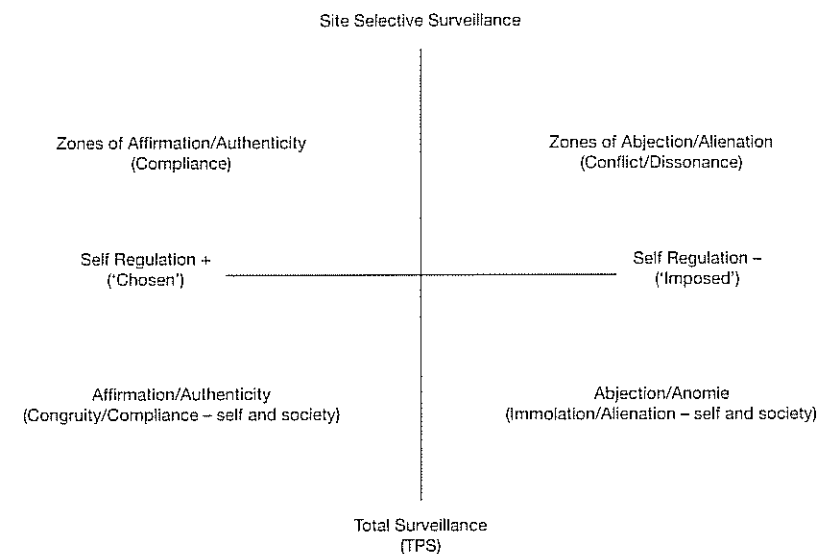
Site Selective Surveillance

Zones of Affirmation/Authenticity
(Compliance)

Zones of Abjection/Alienation
(Conflict/Dissonance)

Self Regulation +
('Chosen')

Self Regulation –
('Imposed')

Affirmation/Authenticity
(Congruity/Compliance – self and society)

Abjection/Anomie
(Immolation/Alienation – self and society)

Total Surveillance
(TPS)